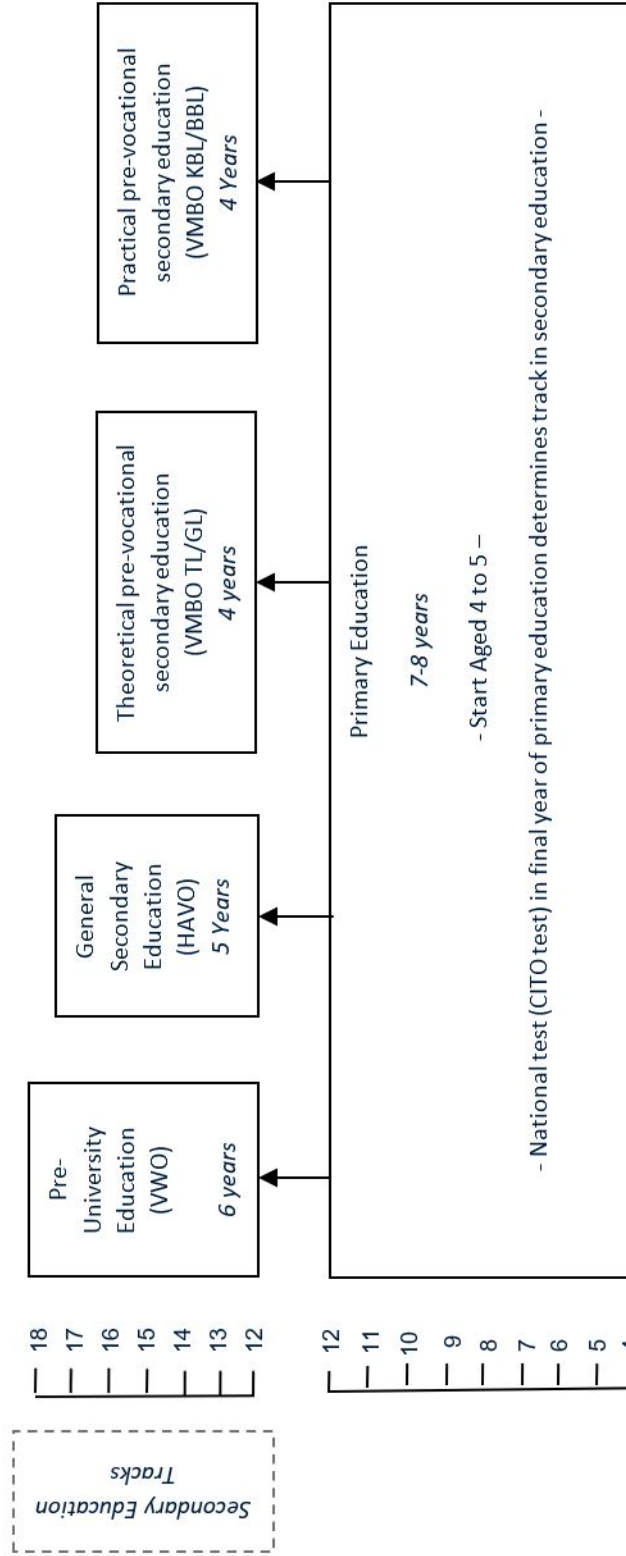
Pre-University Education (VWO)
6 years

General Secondary Education (HAVO)
5 Years

Theoretical pre-vocational secondary education (VMBO TL/GL)
4 years

Practical pre-vocational secondary education (VMBO KBL/BBL)
4 Years

Primary Education
7-8 years
- Start Aged 4 to 5 –
- National test (CITO test) in final year of primary education determines track in secondary education -

Secondary Education Tracks

18
17
16
15
14
13
12

12
11
10
9
8
7
6
5